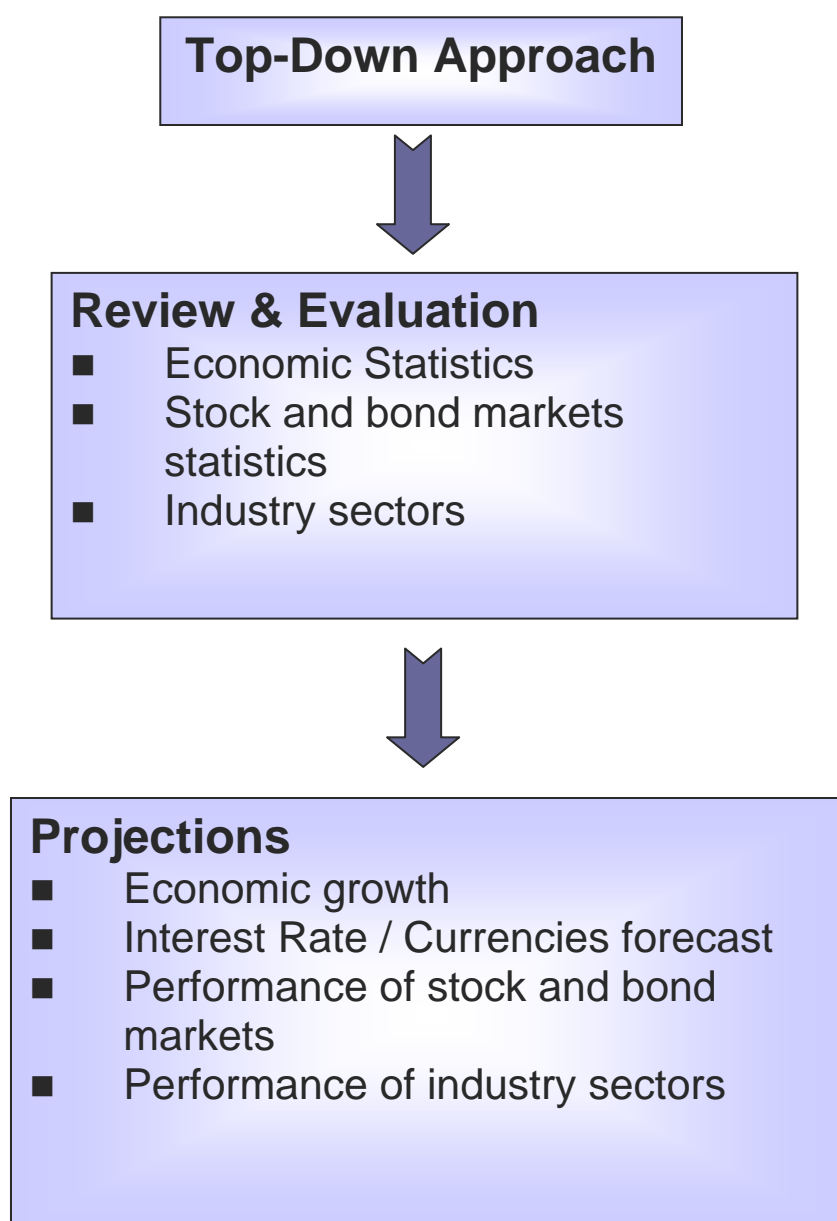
Top-Down Approach

Review & Evaluation
■ Economic Statistics
■ Stock and bond markets statistics
■ Industry sectors

Projections
■ Economic growth
■ Interest Rate / Currencies forecast
■ Performance of stock and bond markets
■ Performance of industry sectors